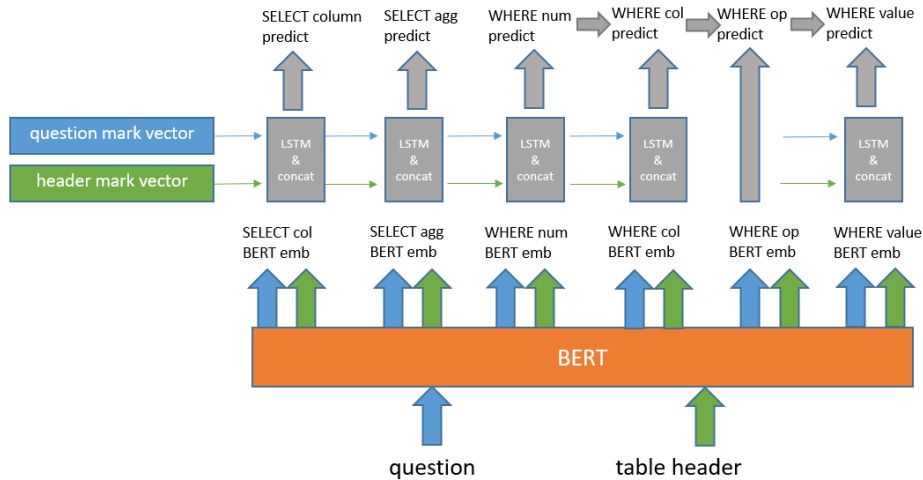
SELECT column predict

SELECT agg predict

WHERE num predict

WHERE col predict

WHERE op predict

WHERE value predict

question mark vector

header mark vector

LSTM & concat

LSTM & concat

LSTM & concat

LSTM & concat

LSTM & concat

SELECT col BERT emb

SELECT agg BERT emb

WHERE num BERT emb

WHERE col BERT emb

WHERE op BERT emb

WHERE value BERT emb

BERT

question

table header